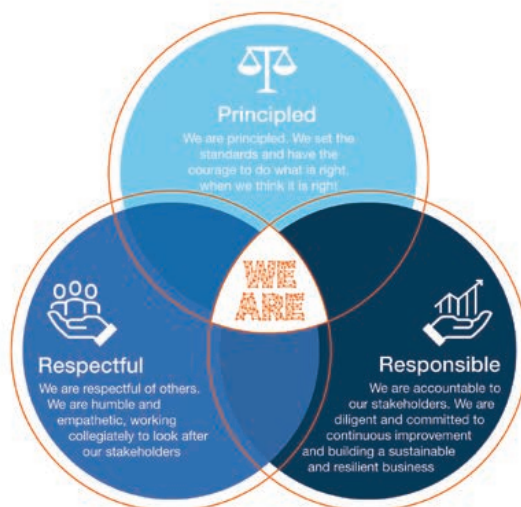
Principled
We are principled. We set the standards and have the courage to do what is right, when we think it is right.

WE ARE

Respectful
We are respectful of others. We are humble and empathetic, working collegiately to look after our stakeholders

Responsible
We are accountable to our stakeholders. We are diligent and committed to continuous improvement and building a sustainable and resilient business